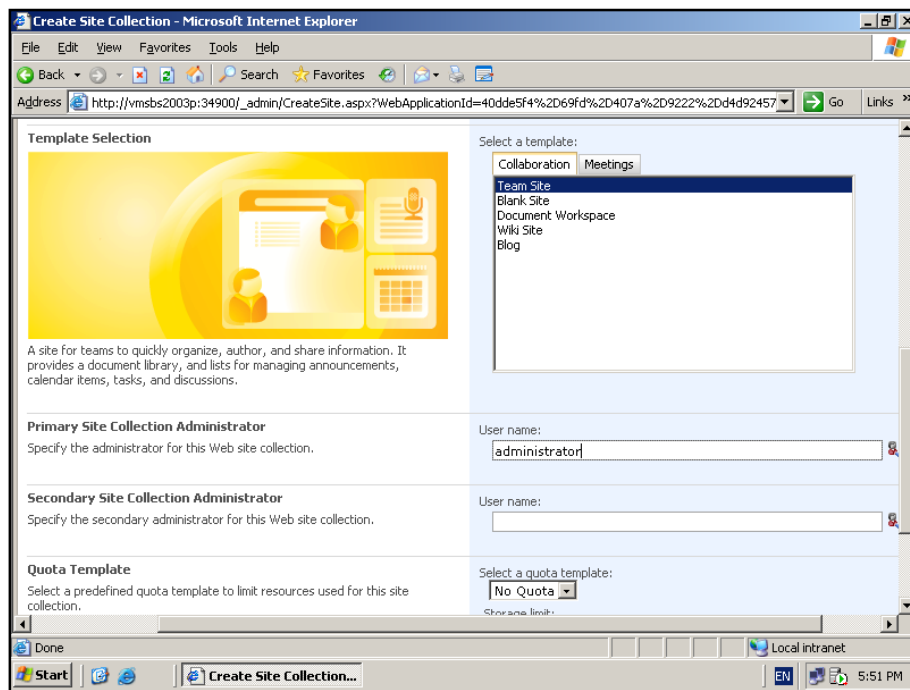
Create Site Collection - Microsoft Internet Explorer

File Edit View Favorites Tools Help

Back Search Favorites

Address http://vmsbs2003p:34900/_admin/CreateSite.aspx?WebApplicationId=40dde5f4%2D69fd%2D407a%2D9222%2Dd4d92457 Go Links »

Template Selection

A site for teams to quickly organize, author, and share information. It provides a document library, and lists for managing announcements, calendar items, tasks, and discussions.

Select a template:

Collaboration Meetings

Team Site
Blank Site
Document Workspace
Wiki Site
Blog

Primary Site Collection Administrator

Specify the administrator for this Web site collection.

User name:

administrator

Secondary Site Collection Administrator

Specify the secondary administrator for this Web site collection.

User name:

Quota Template

Select a predefined quota template to limit resources used for this site collection.

Select a quota template:

No Quota

Storage limit:

Done

Local intranet

Start

Create Site Collection...

EN

5:51 PM